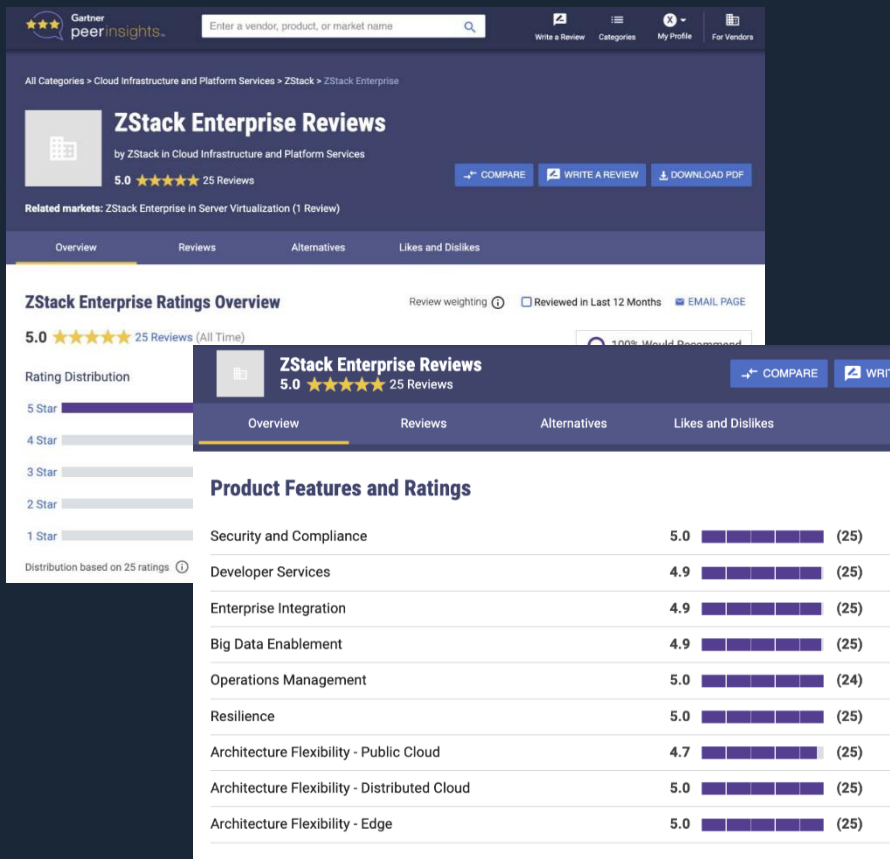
Gartner peerinsights.

Enter a vendor, product, or market name

Write a Review Categories My Profile For Vendors

All Categories > Cloud Infrastructure and Platform Services > ZStack > ZStack Enterprise

ZStack Enterprise Reviews

by ZStack in Cloud Infrastructure and Platform Services

5.0 ★★★★★ 25 Reviews

COMPARE WRITE A REVIEW DOWNLOAD PDF

Related markets: ZStack Enterprise in Server Virtualization (1 Review)

Overview Reviews Alternatives Likes and Dislikes

ZStack Enterprise Ratings Overview

Review weighting Reviewed in Last 12 Months EMAIL PAGE

5.0 ★★★★★ 25 Reviews (All Time)

100% Would Recommend

Rating Distribution

5 Star
4 Star
3 Star
2 Star
1 Star

Distribution based on 25 ratings

ZStack Enterprise Reviews
5.0 ★★★★★ 25 Reviews

COMPARE WRI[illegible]

Overview Reviews Alternatives Likes and Dislikes

Product Features and Ratings

| Security and Compliance | 5.0 | (25) |
|---|---|---|
| Developer Services | 4.9 | (25) |
| Enterprise Integration | 4.9 | (25) |
| Big Data Enablement | 4.9 | (25) |
| Operations Management | 5.0 | (24) |
| Resilience | 5.0 | (25) |
| Architecture Flexibility - Public Cloud | 4.7 | (25) |
| Architecture Flexibility - Distributed Cloud | 5.0 | (25) |
| Architecture Flexibility - Edge | 5.0 | (25) |